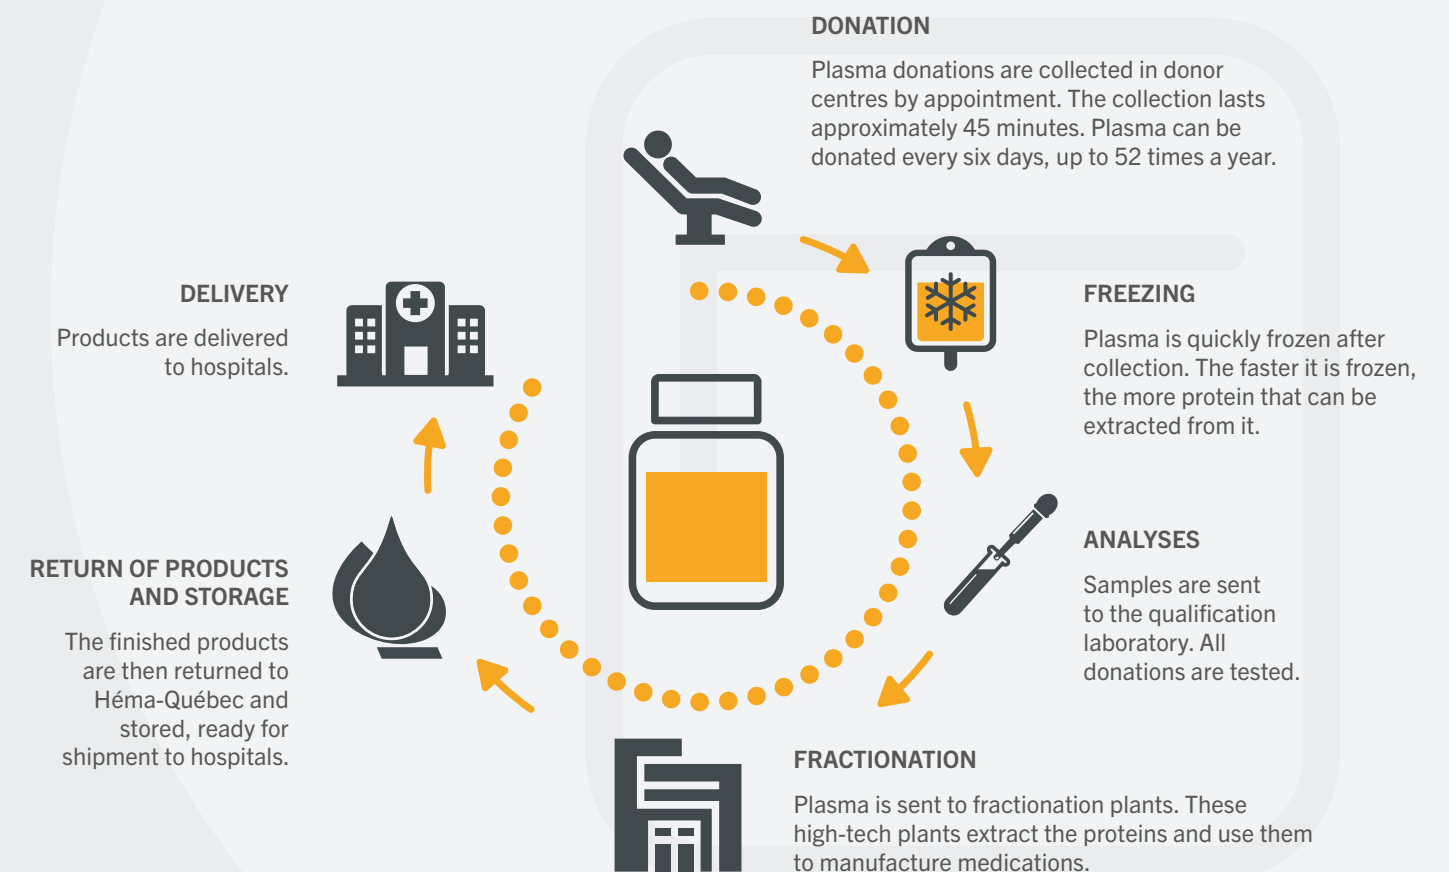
DONATION

Plasma donations are collected in donor centres by appointment. The collection lasts approximately 45 minutes. Plasma can be donated every six days, up to 52 times a year.

DELIVERY

Products are delivered to hospitals.

FREEZING

Plasma is quickly frozen after collection. The faster it is frozen, the more protein that can be extracted from it.

ANALYSES

Samples are sent to the qualification laboratory. All donations are tested.

RETURN OF PRODUCTS AND STORAGE

The finished products are then returned to Héma-Québec and stored, ready for shipment to hospitals.

FRACTIONATION

Plasma is sent to fractionation plants. These high-tech plants extract the proteins and use them to manufacture medications.